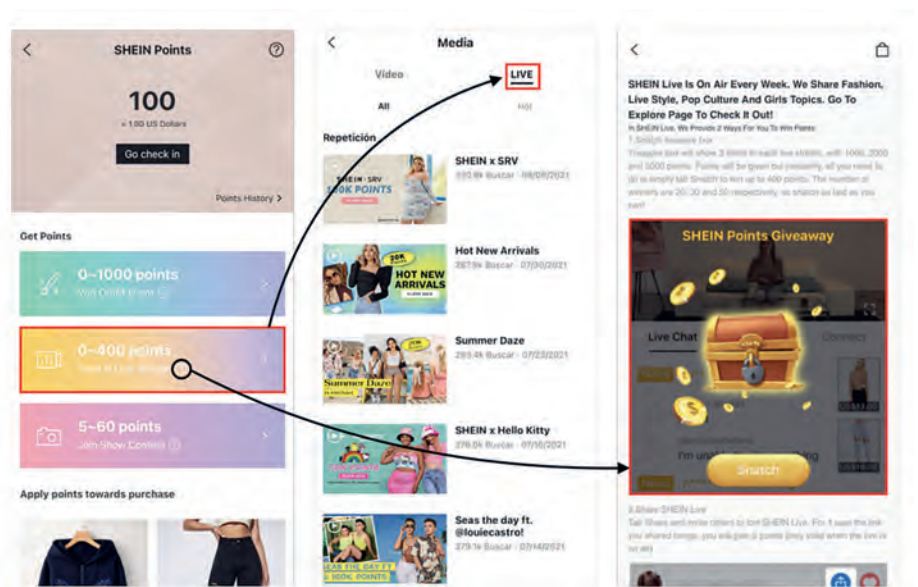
SHEIN Points

100

≈ 1.00 US Dollars

Go check in

Points History >

Get Points

0~1000 points

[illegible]

0~400 points

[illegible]

5~60 points

Join Show Contest

Apply points towards purchase

Media

Video

LIVE

All

Hot

Repetición

SHEIN x SRV

100K POINTS

SHEIN x SRV

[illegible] Buscar · 08/09/2021

HOT NEW ARRIVALS

Hot New Arrivals

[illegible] Buscar · 07/30/2021

Summer Daze

Summer Daze

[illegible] Buscar · 07/23/2021

SHEIN x Hello Kitty

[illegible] Buscar · 07/16/2021

Seas the day ft. @louiecastro!

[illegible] Buscar · 07/14/2021

SHEIN Live Is On Air Every Week. We Share Fashion, Live Style, Pop Culture And Girls Topics. Go To Explore Page To Check It Out!

In SHEIN Live, We Provide 2 Ways For You To Win Points:

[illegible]

SHEIN Points Giveaway

Live Chat

Snatch

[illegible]